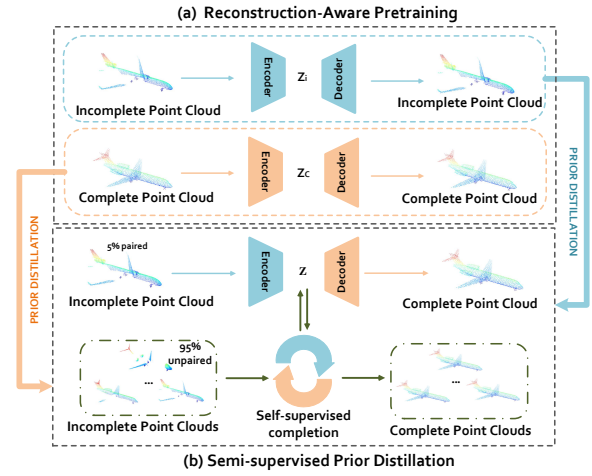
(a) Reconstruction-Aware Pretraining

Encoder $Z_I$ Decoder

Incomplete Point Cloud

Incomplete Point Cloud

Encoder $Z_C$ Decoder

Complete Point Cloud

Complete Point Cloud

PRIOR DISTILLATION

PRIOR DISTILLATION

5% paired

Encoder Z Decoder

Incomplete Point Cloud

Complete Point Cloud

95% unpaired

...

...

Incomplete Point Clouds

Self-supervised completion

Complete Point Clouds

(b) Semi-supervised Prior Distillation